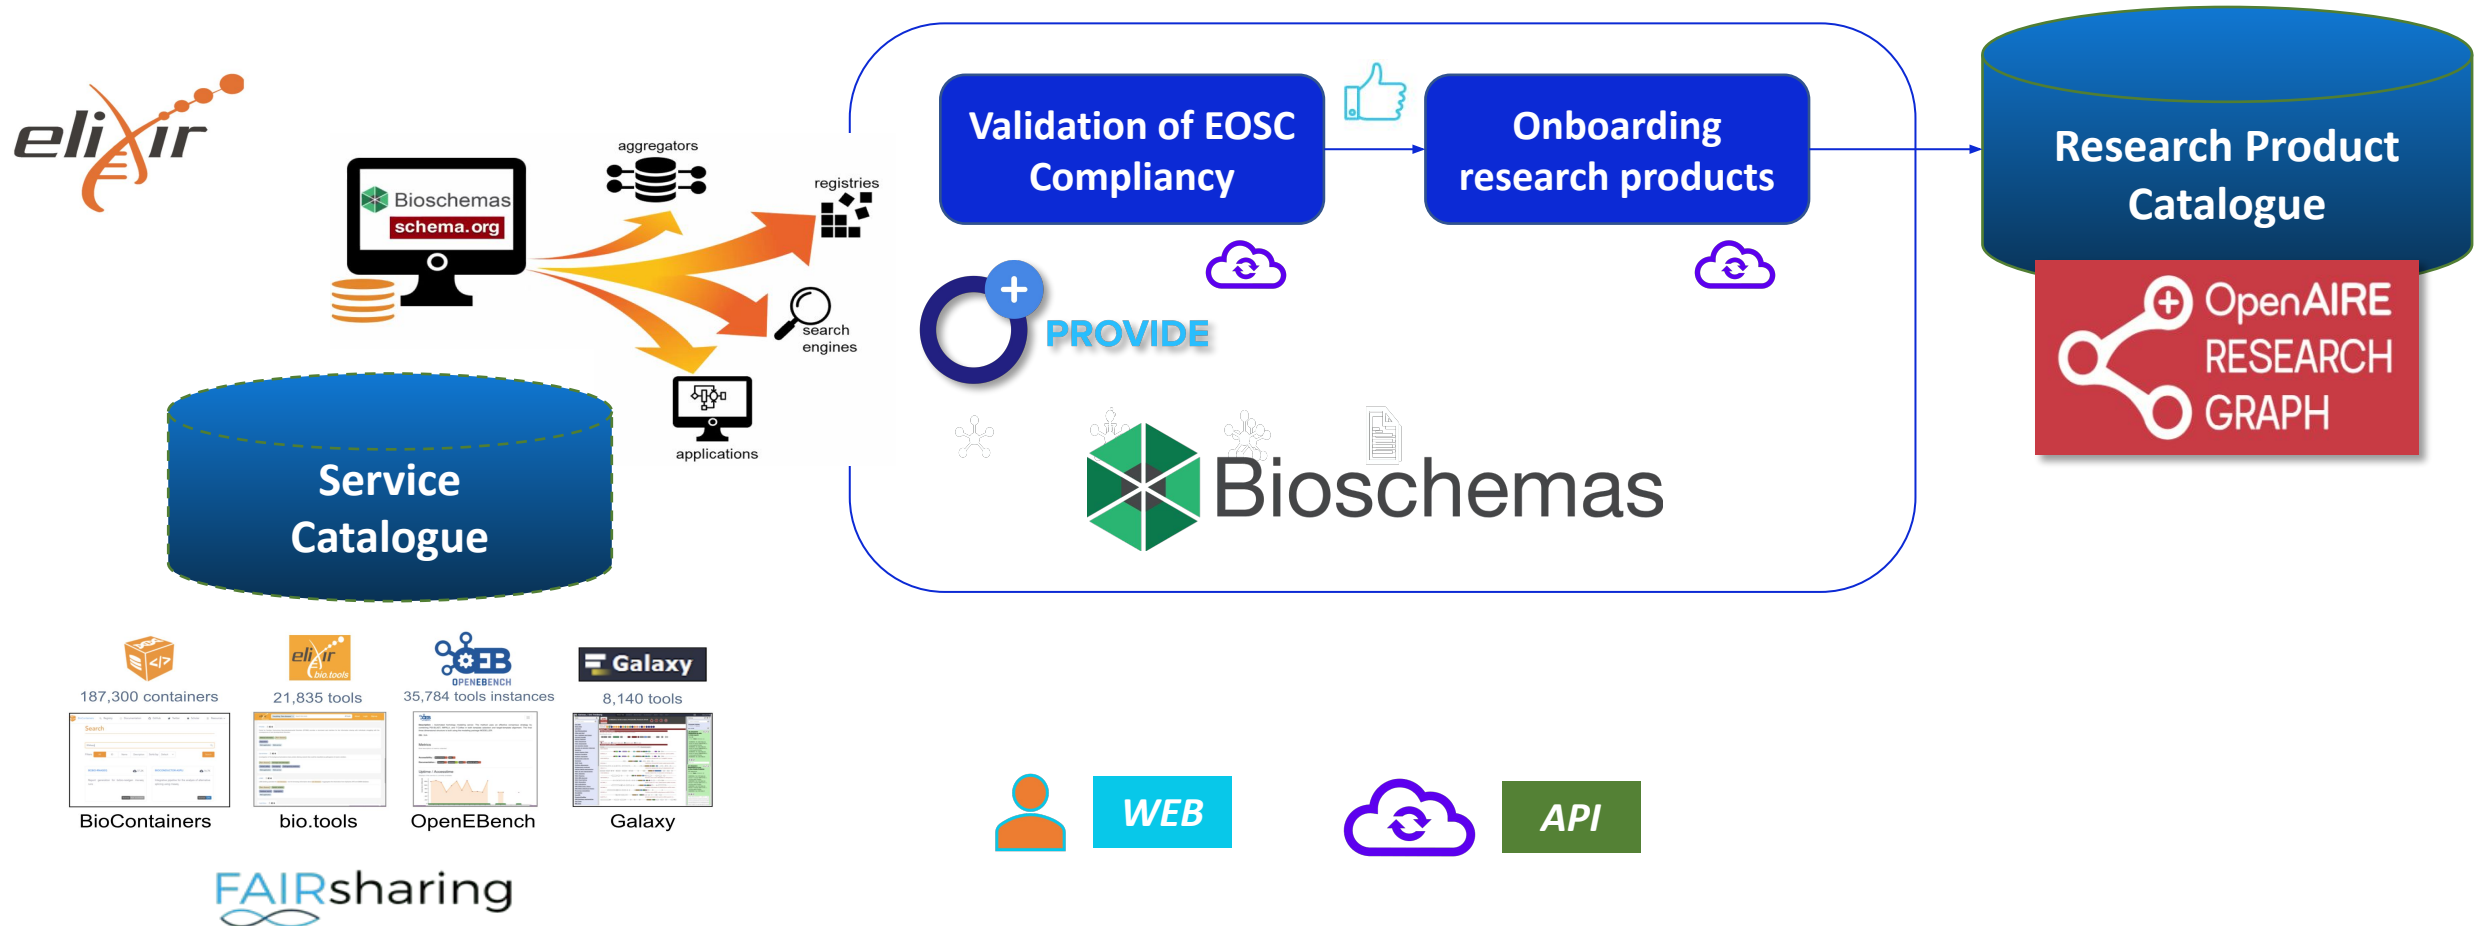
elixir

Bioschemas
schema.org

aggregators

registries

search engines

applications

Service Catalogue

Validation of EOSC Compliancy

Onboarding research products

Research Product Catalogue

PROVIDE

OpenAIRE RESEARCH GRAPH

Bioschemas

187,300 containers
21,835 tools
35,784 tools instances
Galaxy
8,140 tools

OPENEBENCH

BioContainers
bio.tools
OpenEBench
Galaxy

FAIRsharing

WEB

API